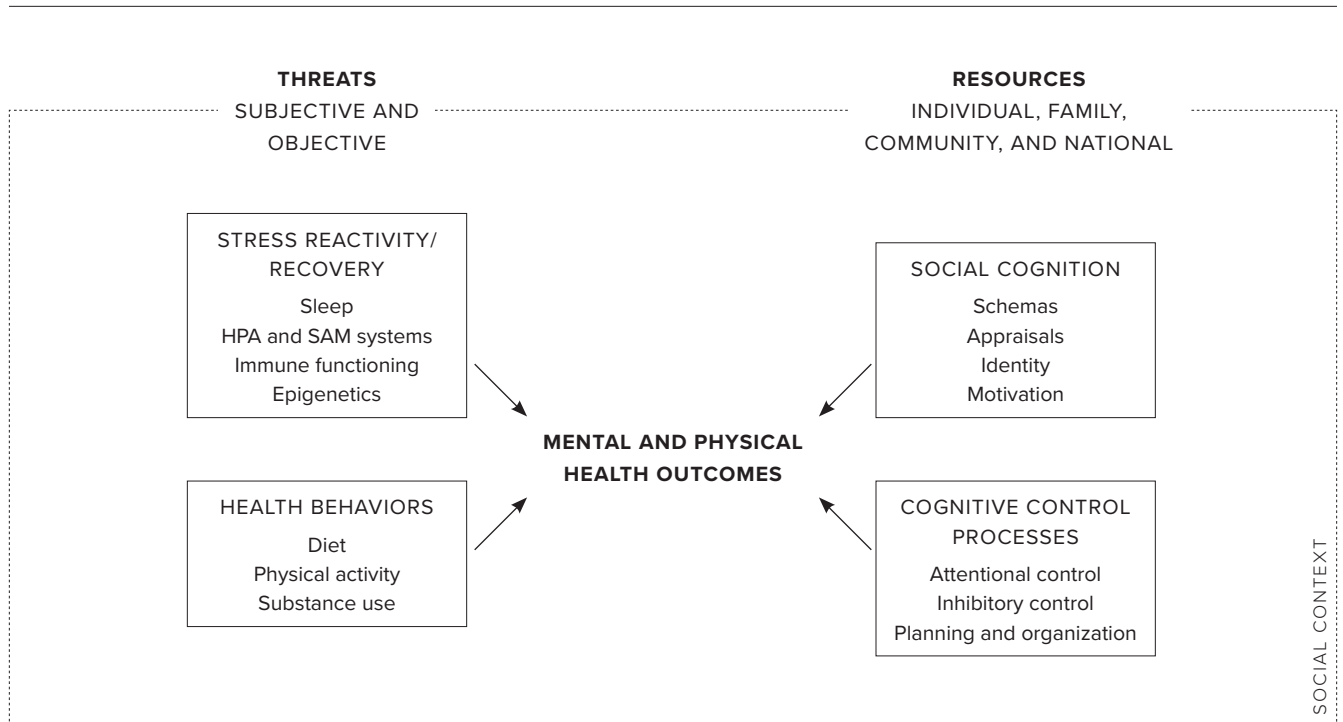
THREATS
SUBJECTIVE AND OBJECTIVE

RESOURCES
INDIVIDUAL, FAMILY, COMMUNITY, AND NATIONAL

STRESS REACTIVITY/ RECOVERY
Sleep
HPA and SAM systems
Immune functioning
Epigenetics

SOCIAL COGNITION
Schemas
Appraisals
Identity
Motivation

MENTAL AND PHYSICAL HEALTH OUTCOMES

HEALTH BEHAVIORS
Diet
Physical activity
Substance use

COGNITIVE CONTROL PROCESSES
Attentional control
Inhibitory control
Planning and organization

SOCIAL CONTEXT